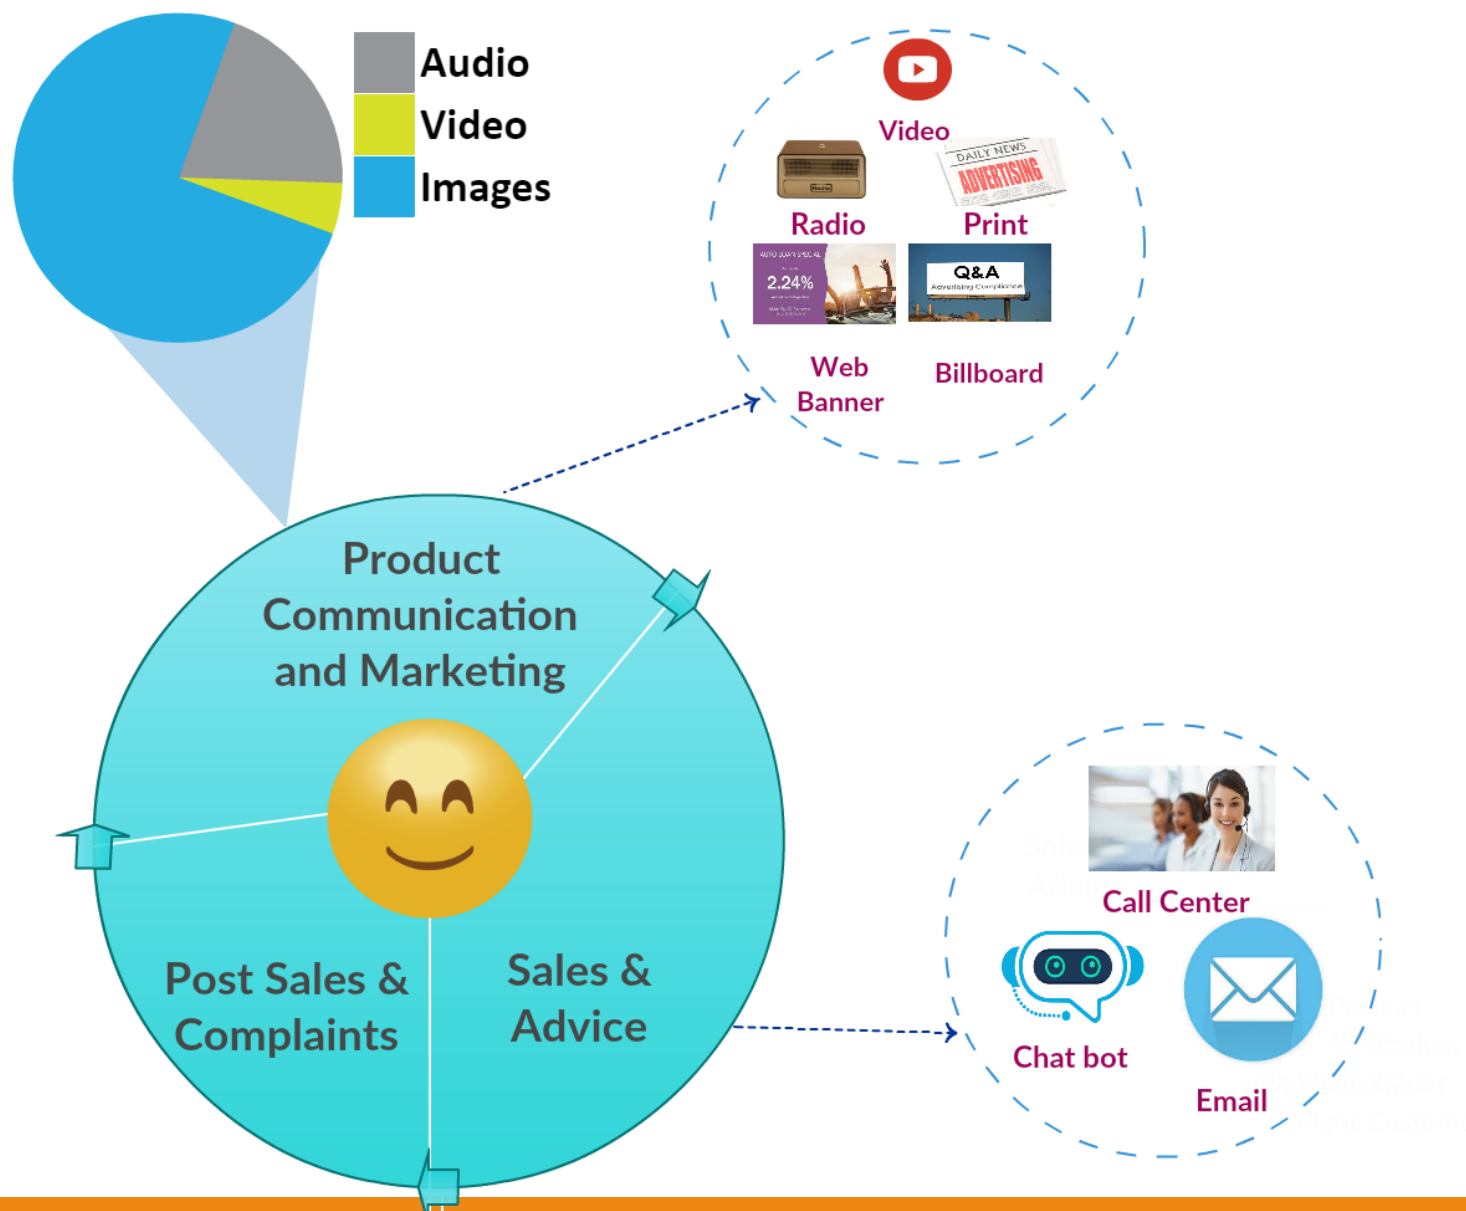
Audio
Video
Images

Video
Radio
DAILY NEWS
ADVERTISING
Print
AUTO LOAN SPECIAL
2.24%
Q&A
Advertising Compliance
Web Banner
Billboard

Product Communication and Marketing

Post Sales & Complaints

Sales & Advice

Call Center
Chat bot
Email